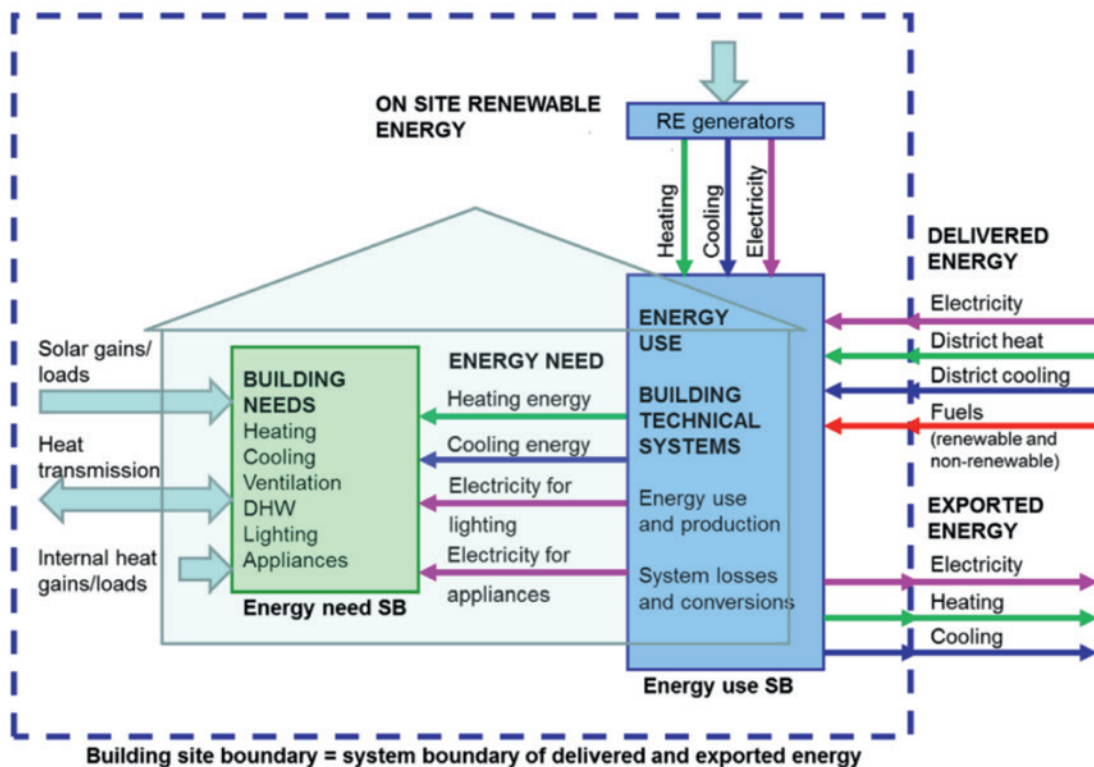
ON SITE RENEWABLE ENERGY

RE generators

Heating
Cooling
Electricity

DELIVERED ENERGY
Electricity
District heat
District cooling
Fuels
(renewable and non-renewable)

EXPORTED ENERGY
Electricity
Heating
Cooling

Solar gains/ loads

Heat transmission

Internal heat gains/loads

BUILDING NEEDS
Heating
Cooling
Ventilation
DHW
Lighting
Appliances

Energy need SB

ENERGY NEED
Heating energy
Cooling energy
Electricity for lighting
Electricity for appliances

ENERGY USE

BUILDING TECHNICAL SYSTEMS

Energy use and production

System losses and conversions

Energy use SB

Building site boundary = system boundary of delivered and exported energy